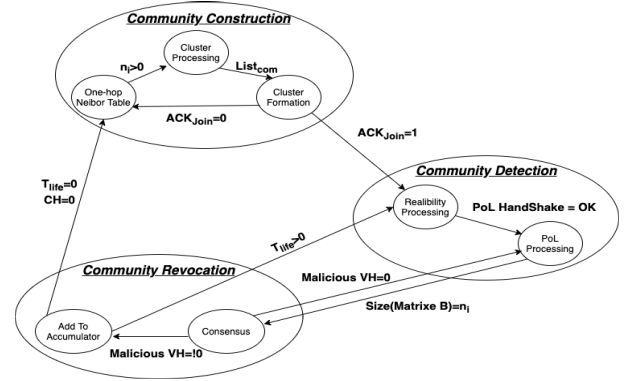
Community Construction

Cluster Processing

$n_i>0$

$List_{com}$

One-hop Neibor Table

Cluster Formation

$ACK_{Join}=0$

$ACK_{Join}=1$

$T_{life}=0$
CH=0

Community Detection

Realibility Processing

PoL HandShake = OK

$T_{life}>0$

PoL Processing

Community Revocation

Malicious VH=0

Size(Matrixe B)=$n_i$

Add To Accumulator

Consensus

Malicious VH=!0